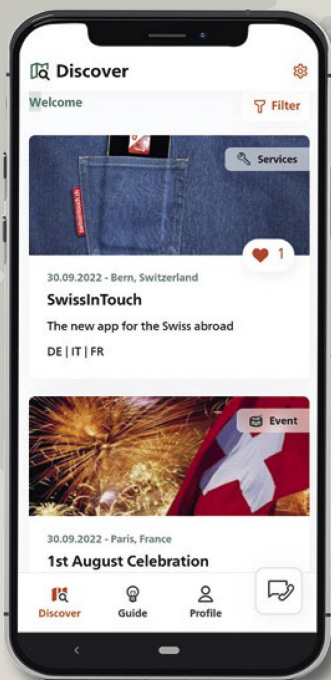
Discover

Welcome

Filter

swissintouch.ch

Services

1

30.09.2022 - Bern, Switzerland

SwissInTouch

The new app for the Swiss abroad

DE | IT | FR

Event

30.09.2022 - Paris, France

1st August Celebration

Discover

Guide

Profile